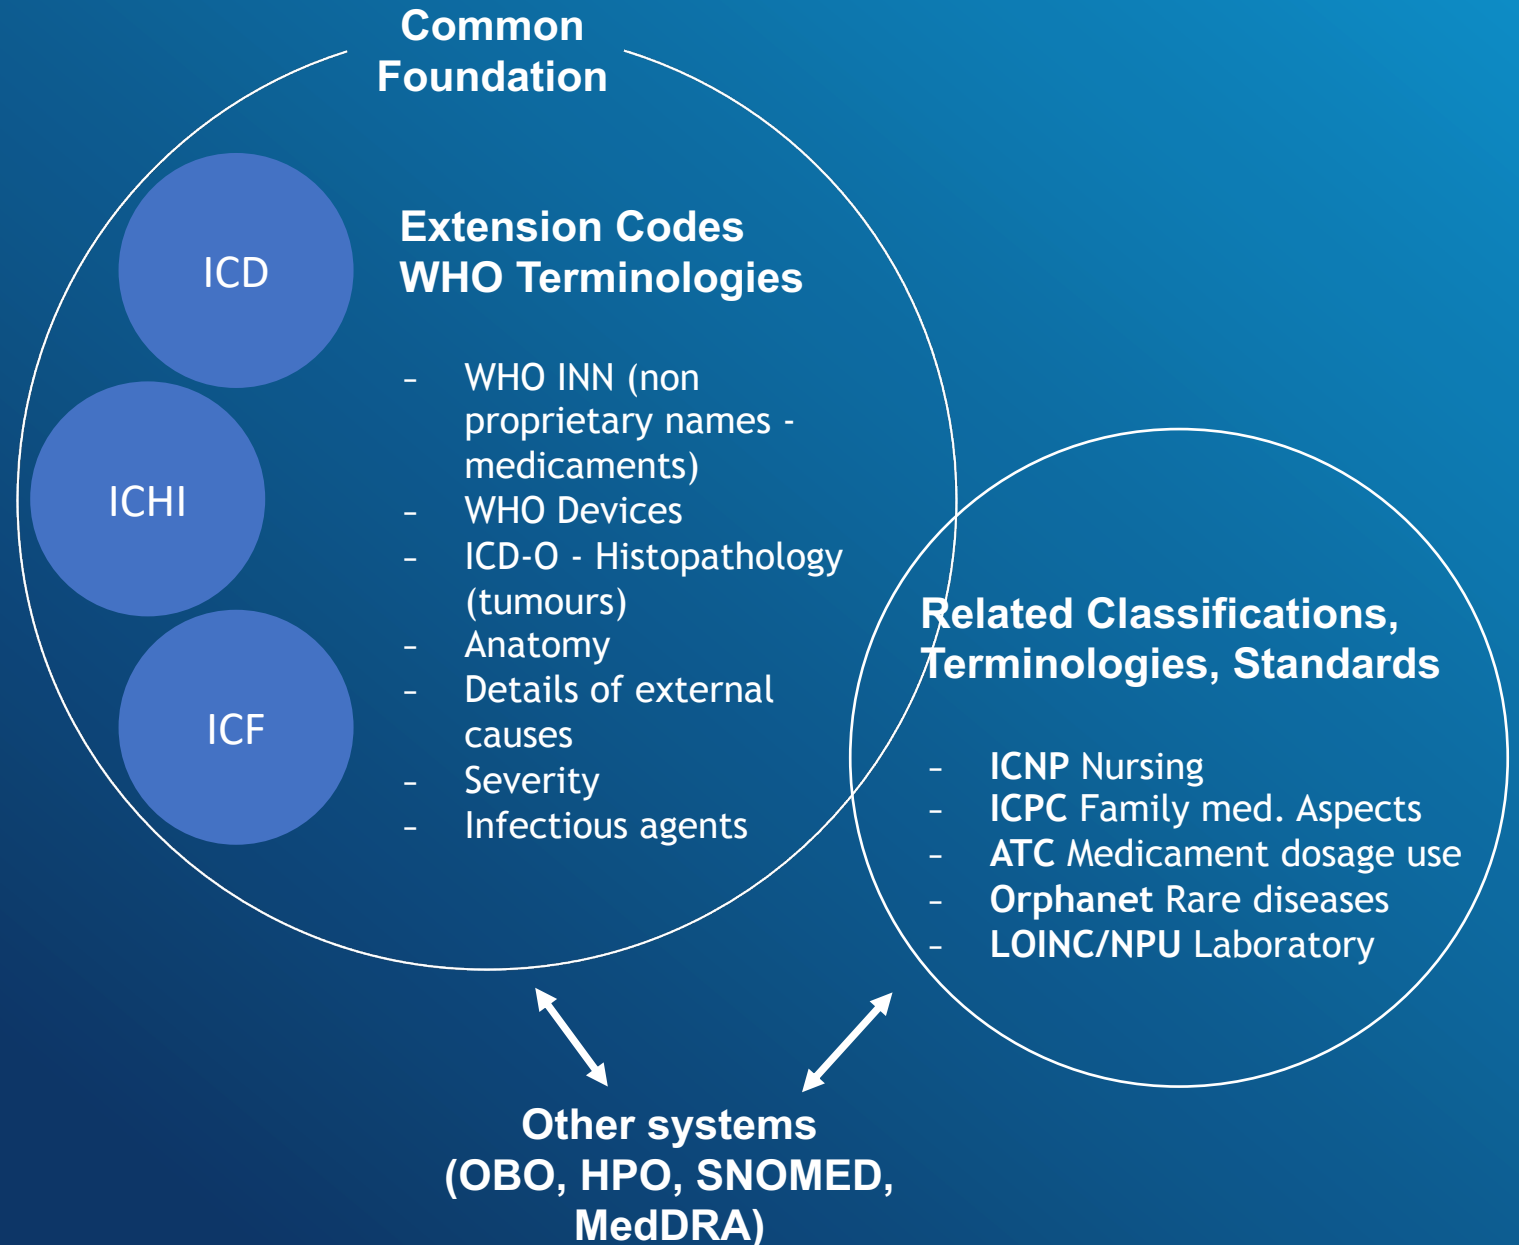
Common Foundation

ICD

ICHI

ICF

Extension Codes
WHO Terminologies

- WHO INN (non proprietary names - medicaments)
- WHO Devices
- ICD-O - Histopathology (tumours)
- Anatomy
- Details of external causes
- Severity
- Infectious agents

Related Classifications, Terminologies, Standards

- ICNP Nursing
- ICPC Family med. Aspects
- ATC Medicament dosage use
- Orphanet Rare diseases
- LOINC/NPU Laboratory

Other systems (OBO, HPO, SNOMED, MedDRA)